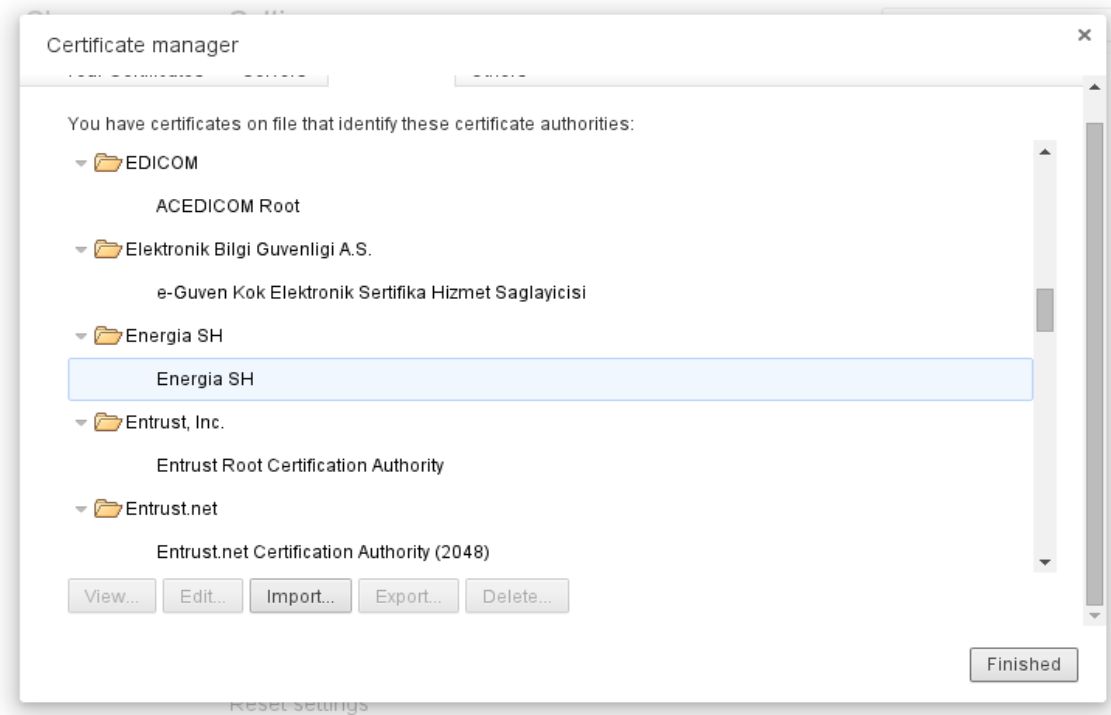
Certificate manager

×

You have certificates on file that identify these certificate authorities:

EDICOM

ACEDICOM Root

Elektronik Bilgi Guvenligi A.S.

e-Guven Kok Elektronik Sertifika Hizmet Saglayicisi

Energia SH

Energia SH

Entrust, Inc.

Entrust Root Certification Authority

Entrust.net

Entrust.net Certification Authority (2048)

View... Edit... Import... Export... Delete...

Finished

Reset settings